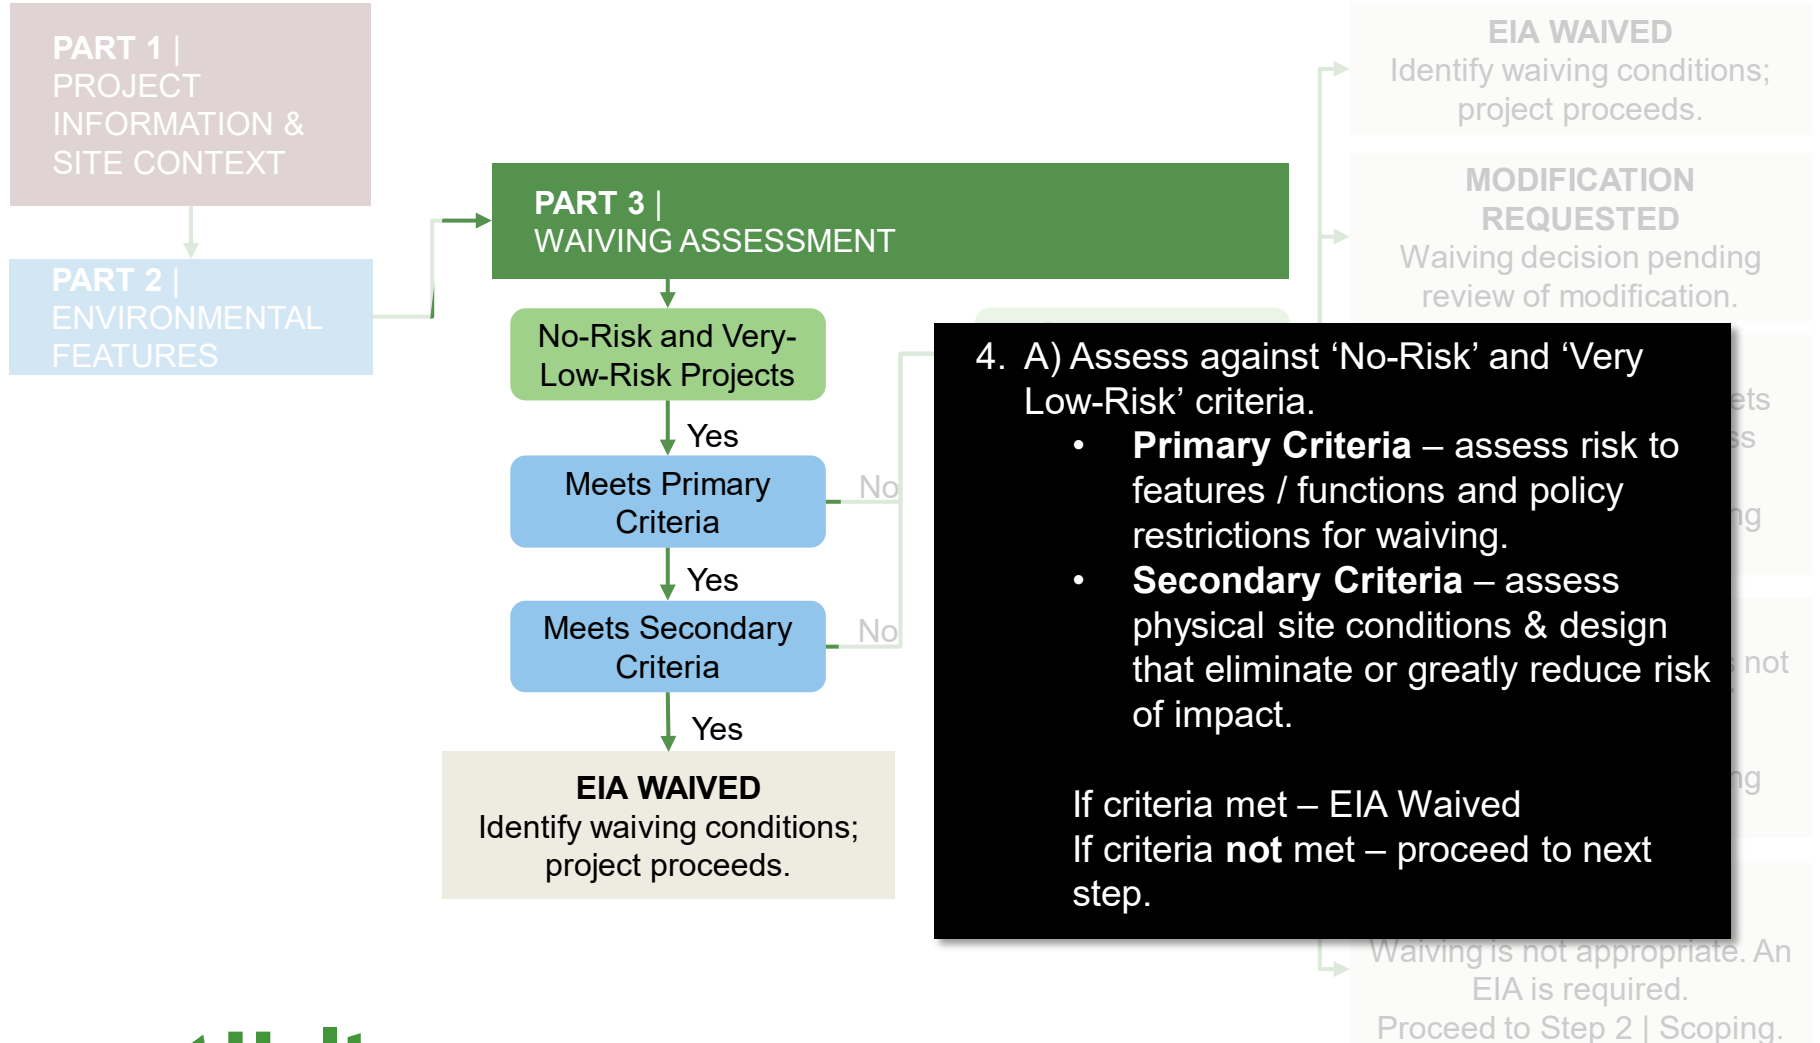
PART 1 | PROJECT INFORMATION & SITE CONTEXT

PART 2 | ENVIRONMENTAL FEATURES

PART 3 | WAIVING ASSESSMENT

No-Risk and Very-Low-Risk Projects

Yes

Meets Primary Criteria

No

Yes

Meets Secondary Criteria

No

Yes

EIA WAIVED
Identify waiving conditions; project proceeds.

EIA WAIVED
Identify waiving conditions; project proceeds.

MODIFICATION REQUESTED
Waiving decision pending review of modification.

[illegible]ets
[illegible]ss

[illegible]ng

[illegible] not

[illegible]ng

Waiving is not appropriate. An EIA is required.
Proceed to Step 2 | Scoping.

4. A) Assess against ‘No-Risk’ and ‘Very Low-Risk’ criteria.
• **Primary Criteria** – assess risk to features / functions and policy restrictions for waiving.
• **Secondary Criteria** – assess physical site conditions & design that eliminate or greatly reduce risk of impact.

If criteria met – EIA Waived
If criteria **not** met – proceed to next step.